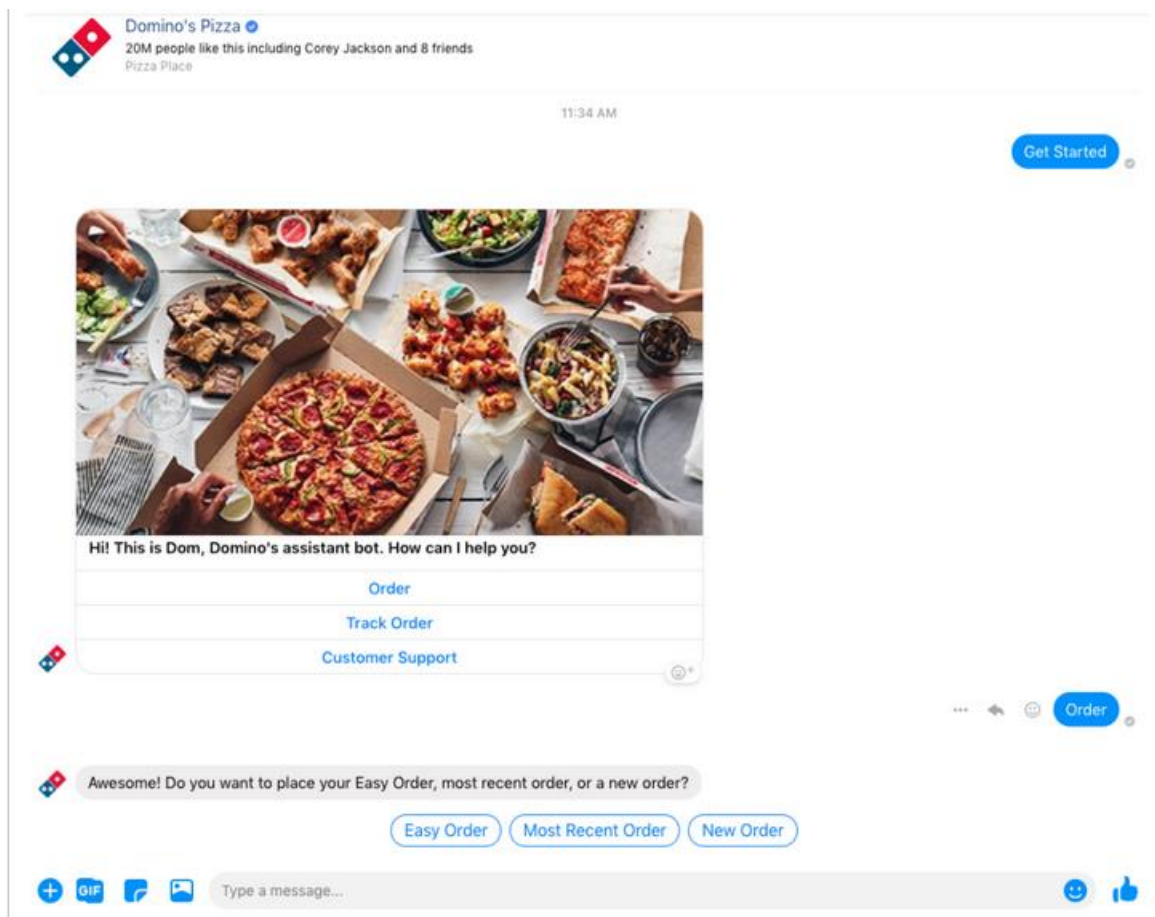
Domino's Pizza
20M people like this including Corey Jackson and 8 friends
Pizza Place

11:34 AM

Get Started

Hi! This is Dom, Domino's assistant bot. How can I help you?

Order

Track Order

Customer Support

Order

Awesome! Do you want to place your Easy Order, most recent order, or a new order?

Easy Order
Most Recent Order
New Order

GIF
Type a message...